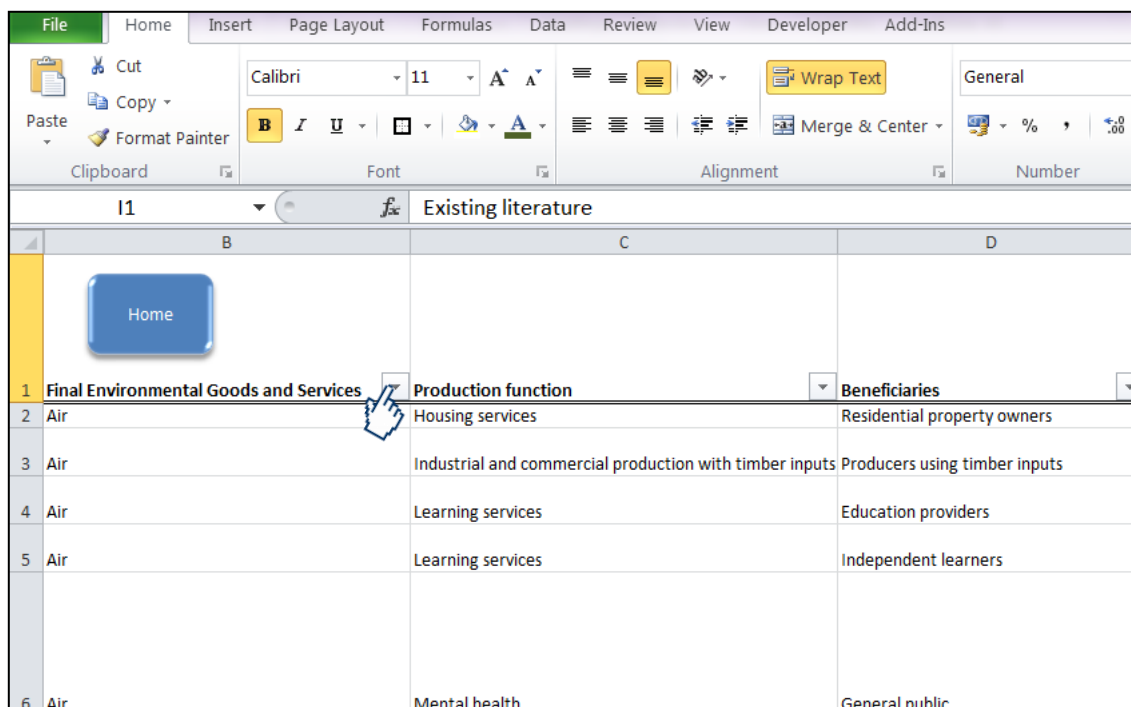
File Home Insert Page Layout Formulas Data Review View Developer Add-Ins

Cut
Copy
Paste
Format Painter
Clipboard

Calibri 11
B I U
Font

Wrap Text
Merge & Center
Alignment

General
% ,
Number

I1 $f_x$ Existing literature

| | B | C | D |
|---|---|---|---|
| | Home | | |
| 1 | Final Environmental Goods and Services | Production function | Beneficiaries |
| 2 | Air | Housing services | Residential property owners |
| 3 | Air | Industrial and commercial production with timber inputs | Producers using timber inputs |
| 4 | Air | Learning services | Education providers |
| 5 | Air | Learning services | Independent learners |
| 6 | Air | Mental health | General public |